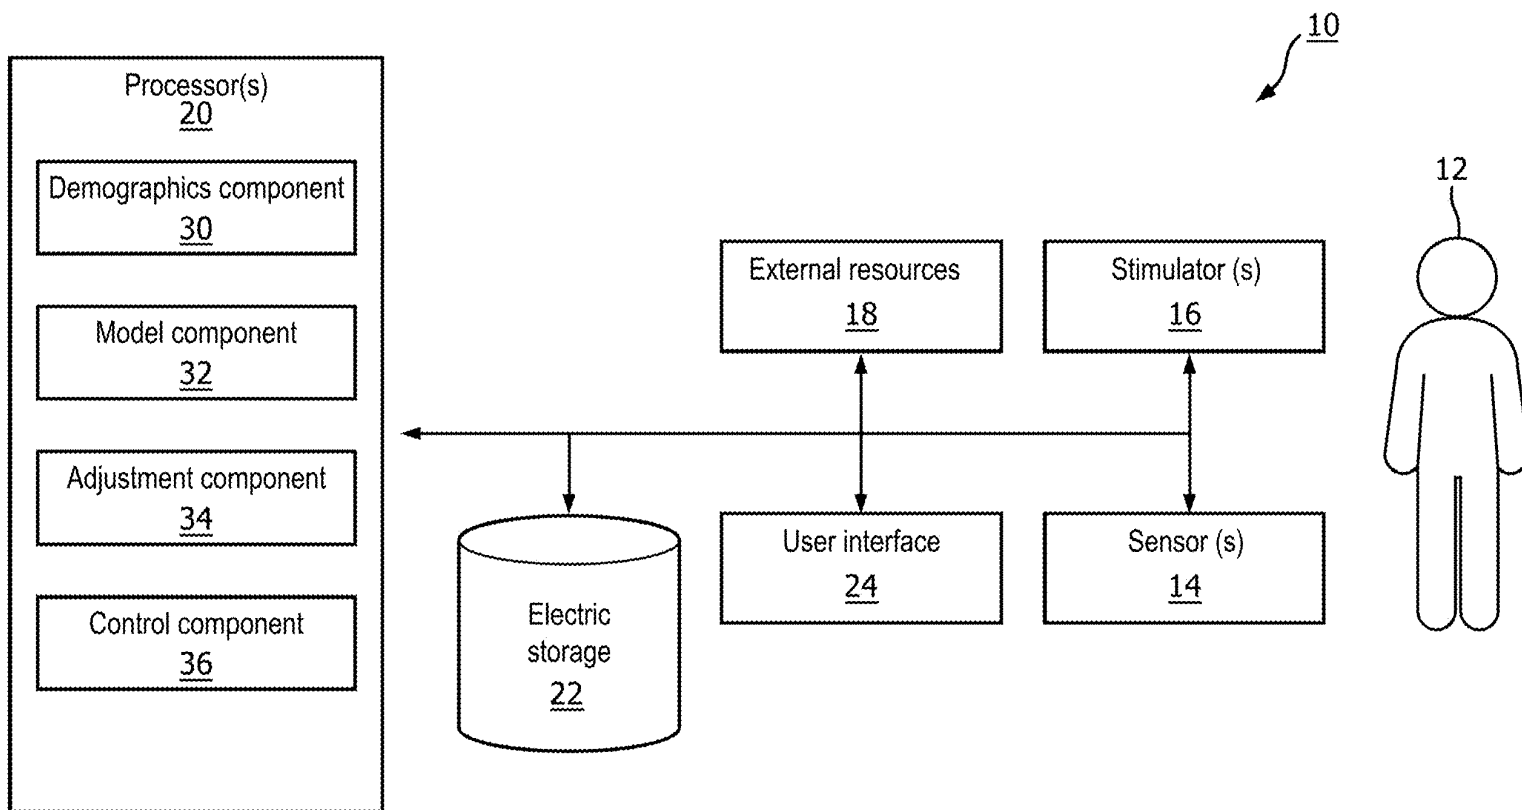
10

Processor(s)
20

Demographics component
30

Model component
32

Adjustment component
34

Control component
36

External resources
18

Stimulator (s)
16

12

Electric storage
22

User interface
24

Sensor (s)
14